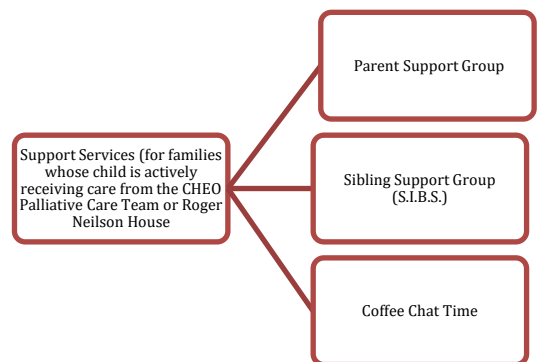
Support Services (for families whose child is actively receiving care from the CHEO Palliative Care Team or Roger Neilson House

Parent Support Group

Sibling Support Group (S.I.B.S.)

Coffee Chat Time